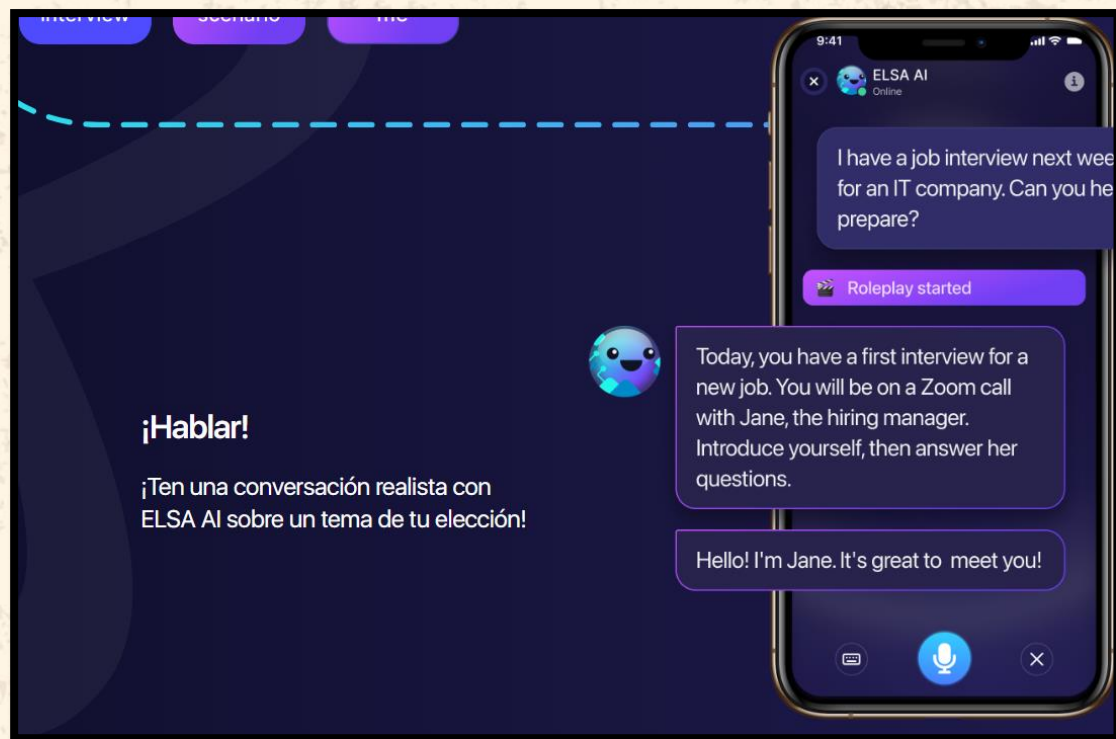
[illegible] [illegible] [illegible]

9:41

ELSA AI
Online

I have a job interview next wee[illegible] for an IT company. Can you he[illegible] prepare?

Roleplay started

Today, you have a first interview for a new job. You will be on a Zoom call with Jane, the hiring manager. Introduce yourself, then answer her questions.

Hello! I'm Jane. It's great to meet you!

¡Hablar!

¡Ten una conversación realista con ELSA AI sobre un tema de tu elección!